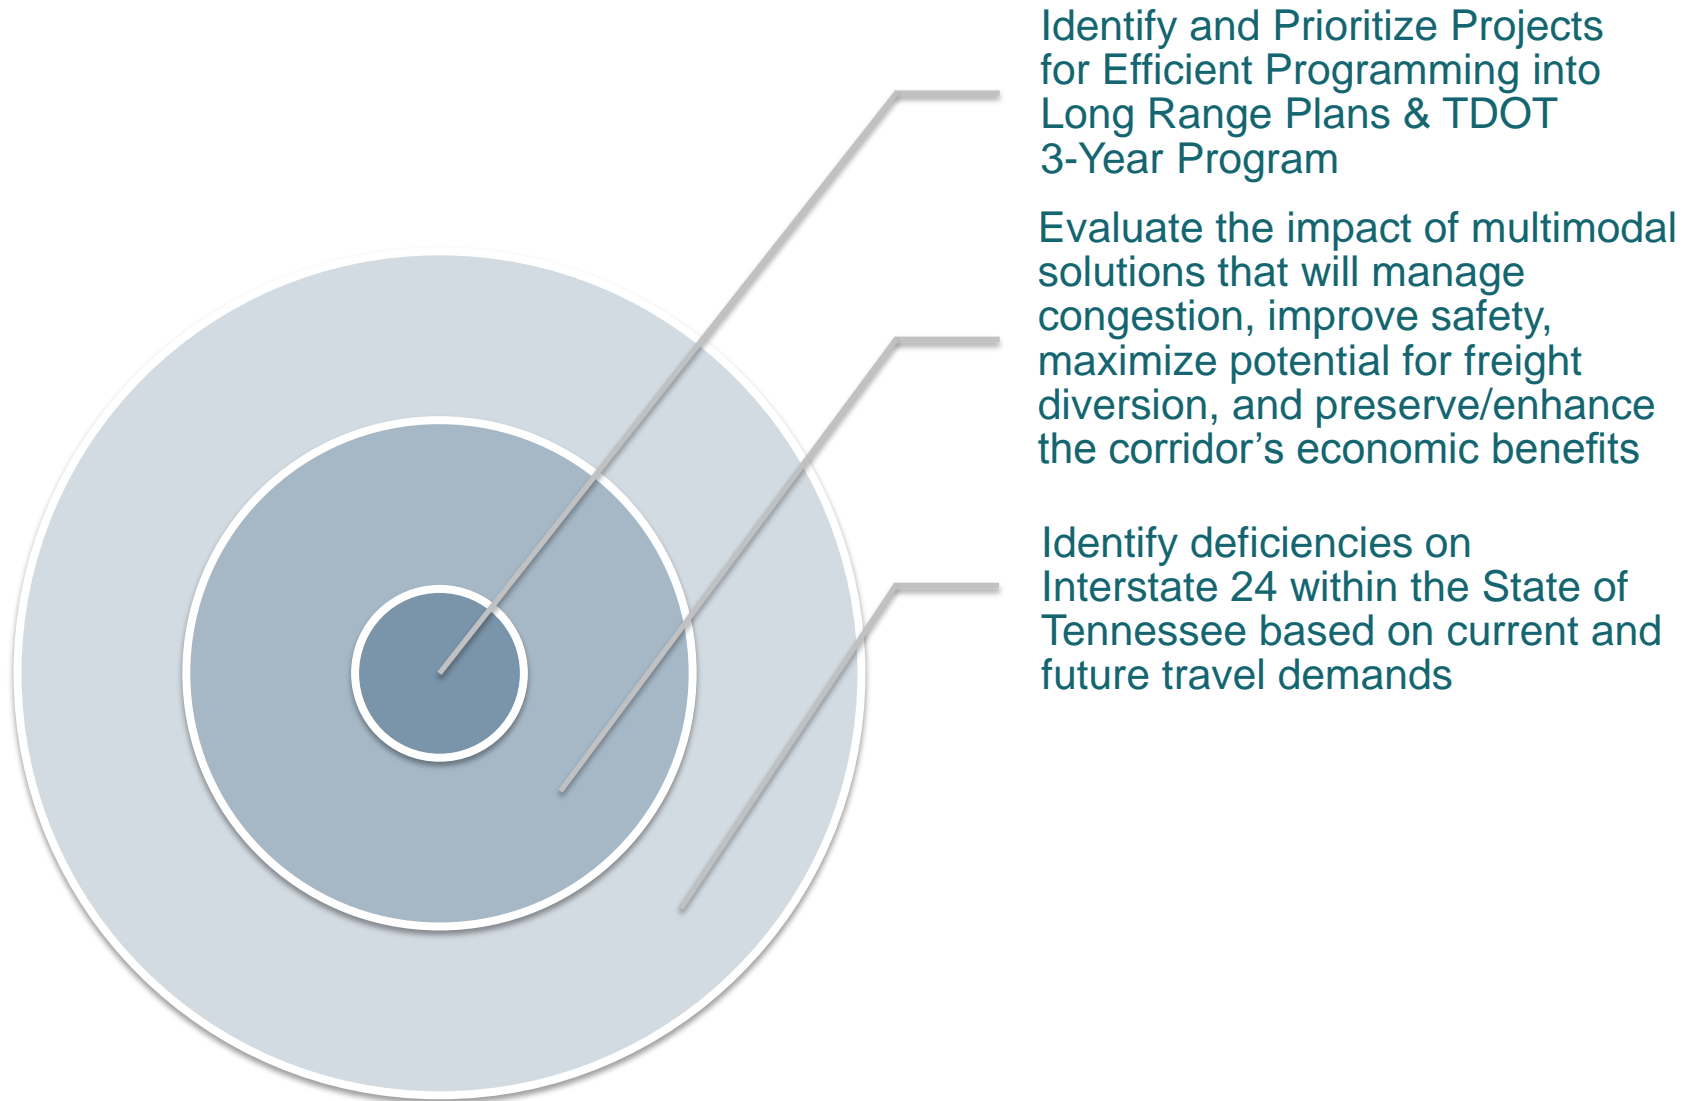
Identify and Prioritize Projects for Efficient Programming into Long Range Plans & TDOT 3-Year Program

Evaluate the impact of multimodal solutions that will manage congestion, improve safety, maximize potential for freight diversion, and preserve/enhance the corridor’s economic benefits

Identify deficiencies on Interstate 24 within the State of Tennessee based on current and future travel demands